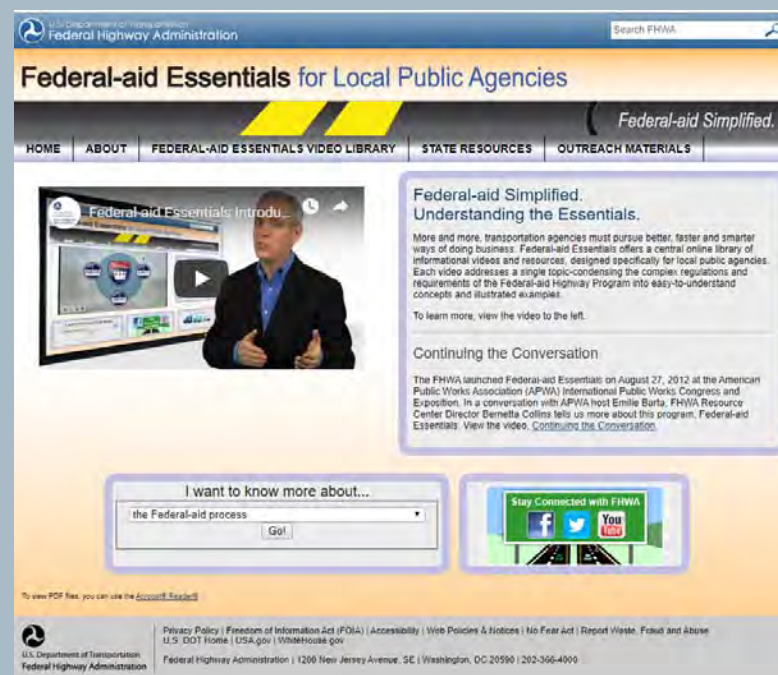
U.S. Department of Transportation
Federal Highway Administration

Search FHWA

Federal-aid Essentials for Local Public Agencies

Federal-aid Simplified.

HOME | ABOUT | FEDERAL-AID ESSENTIALS VIDEO LIBRARY | STATE RESOURCES | OUTREACH MATERIALS

Federal-aid Essentials Introdu...

Federal-aid Simplified. Understanding the Essentials.

More and more, transportation agencies must pursue better, faster and smarter ways of doing business. Federal-aid Essentials offers a central online library of informational videos and resources, designed specifically for local public agencies. Each video addresses a single topic-condensing the complex regulations and requirements of the Federal-aid Highway Program into easy-to-understand concepts and illustrated examples.

To learn more, view the video to the left.

Continuing the Conversation

The FHWA launched Federal-aid Essentials on August 27, 2012 at the American Public Works Association (APWA) International Public Works Congress and Exposition. In a conversation with APWA host Emilie Barta, FHWA Resource Center Director Bernetta Collins tells us more about this program, Federal-aid Essentials. View the video, Continuing the Conversation.

I want to know more about...

the Federal-aid process

Go!

Stay Connected with FHWA

You Tube

To view PDF files, you can use the Acrobat® Reader®

U.S. Department of Transportation
Federal Highway Administration

Privacy Policy | Freedom of Information Act (FOIA) | Accessibility | Web Policies & Notices | No Fear Act | Report Waste, Fraud and Abuse
U.S. DOT Home | USA.gov | WhiteHouse.gov

Federal Highway Administration | 1200 New Jersey Avenue, SE | Washington, DC 20590 | 202-366-4000